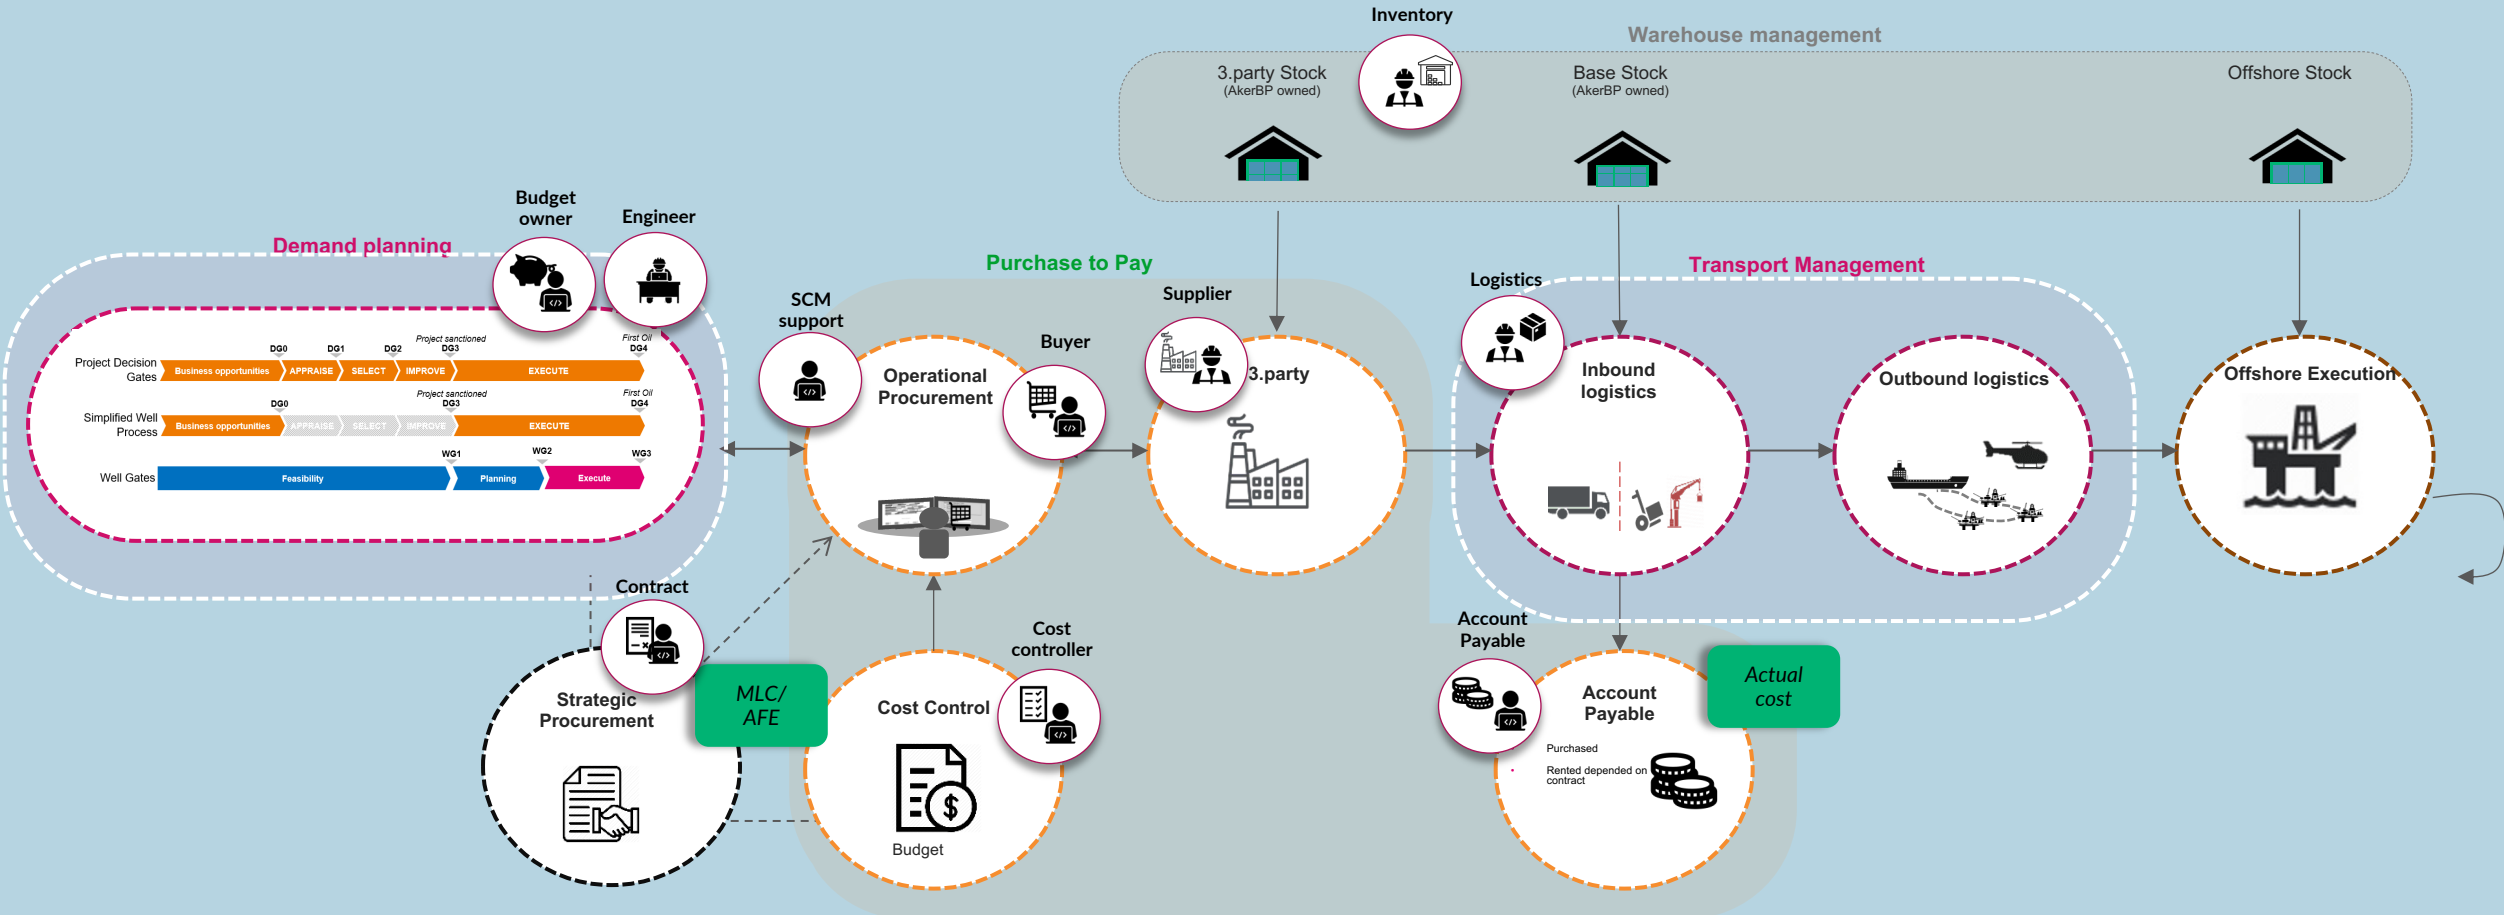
Inventory

Warehouse management

3.party Stock
(AkerBP owned)

Base Stock
(AkerBP owned)

Offshore Stock

Budget owner

Engineer

Demand planning

Project Decision Gates
DG0 DG1 DG2 Project sanctioned DG3 First Oil DG4
Business opportunities APPRAISE SELECT IMPROVE EXECUTE

Simplified Well Process
DG0 Project sanctioned DG3 First Oil DG4
Business opportunities APPRAISE SELECT IMPROVE EXECUTE

Well Gates
WG1 WG2 WG3
Feasibility Planning Execute

Purchase to Pay

SCM support

Operational Procurement

Buyer

Supplier

3.party

Logistics

Transport Management

Inbound logistics

Outbound logistics

Offshore Execution

Contract

Strategic Procurement

MLC/ AFE

Cost controller

Cost Control

Budget

Account Payable

Account Payable

Actual cost

Purchased

Rented depended on contract